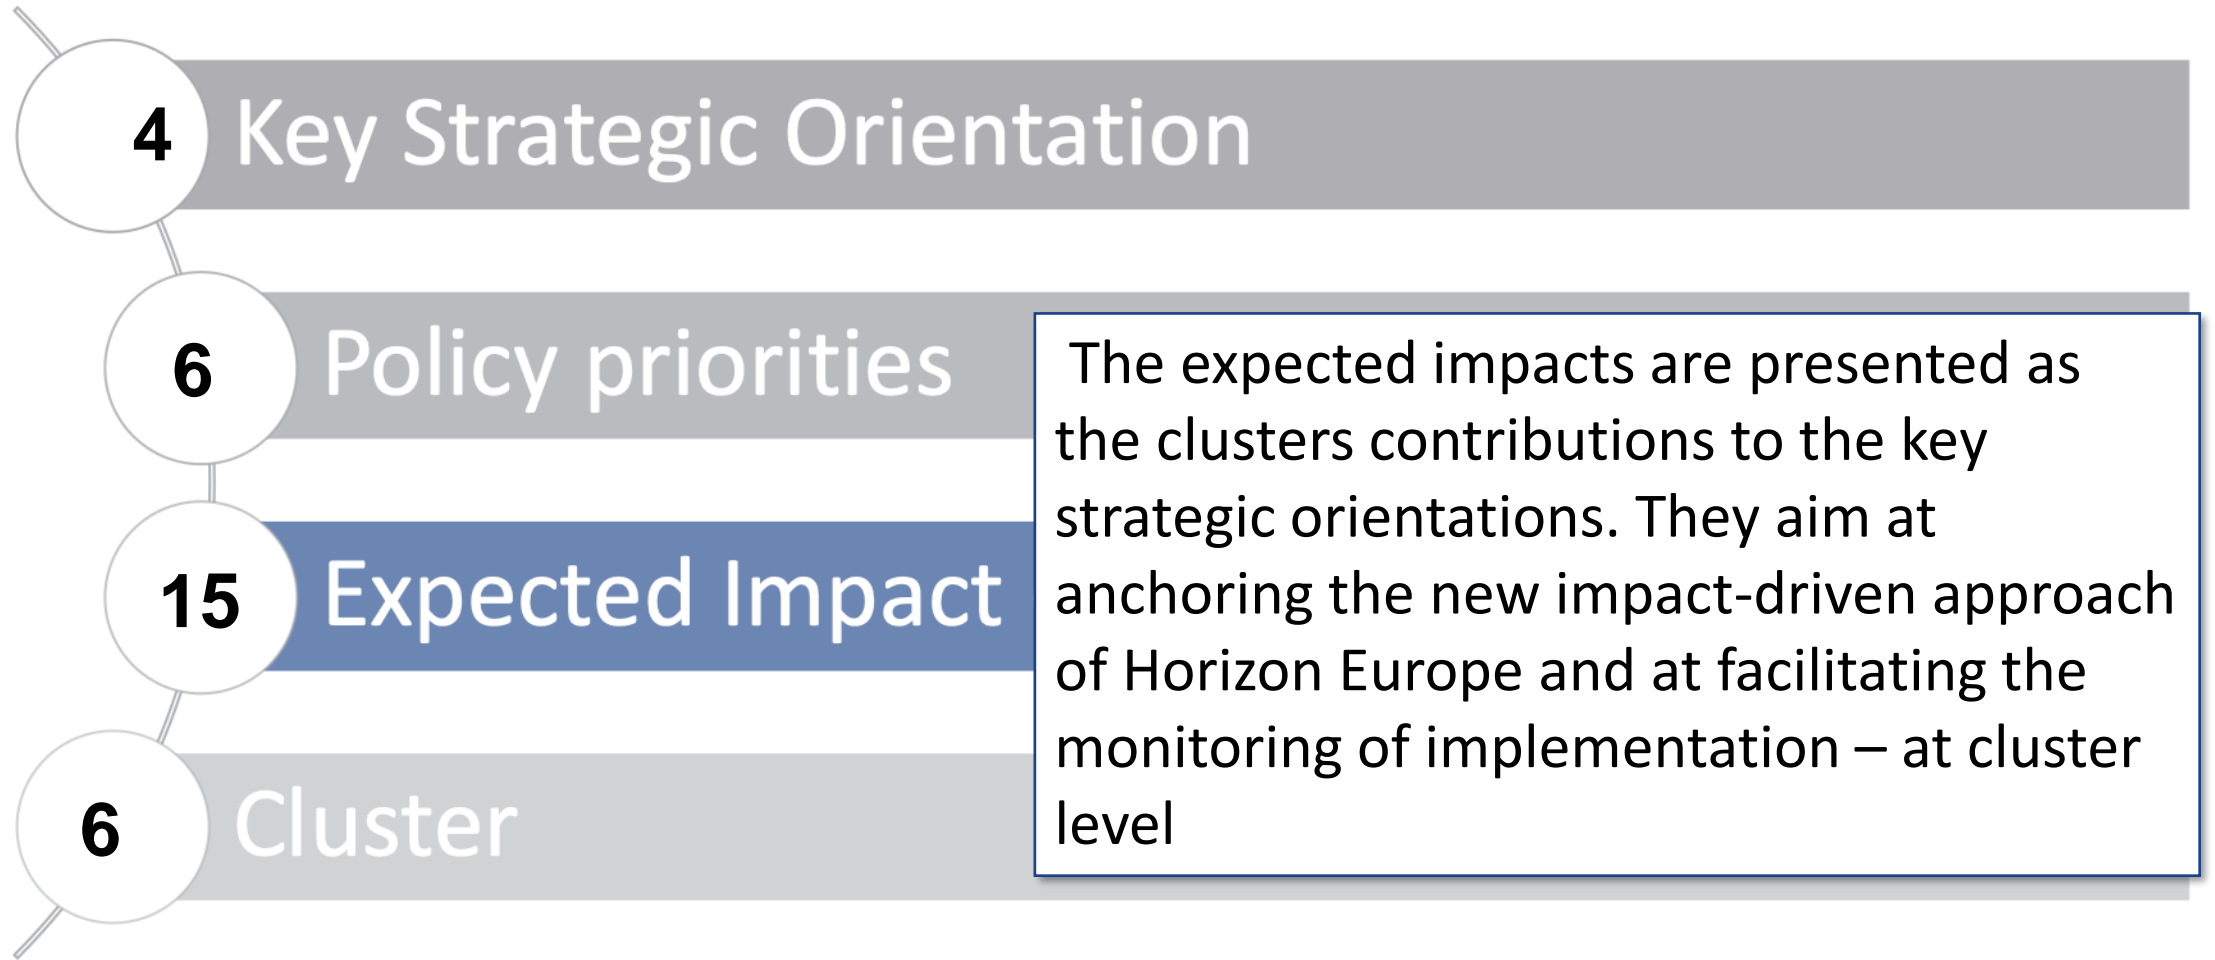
4 Key Strategic Orientation

6 Policy priorities

15 Expected Impact

6 Cluster

The expected impacts are presented as the clusters contributions to the key strategic orientations. They aim at anchoring the new impact-driven approach of Horizon Europe and at facilitating the monitoring of implementation – at cluster level